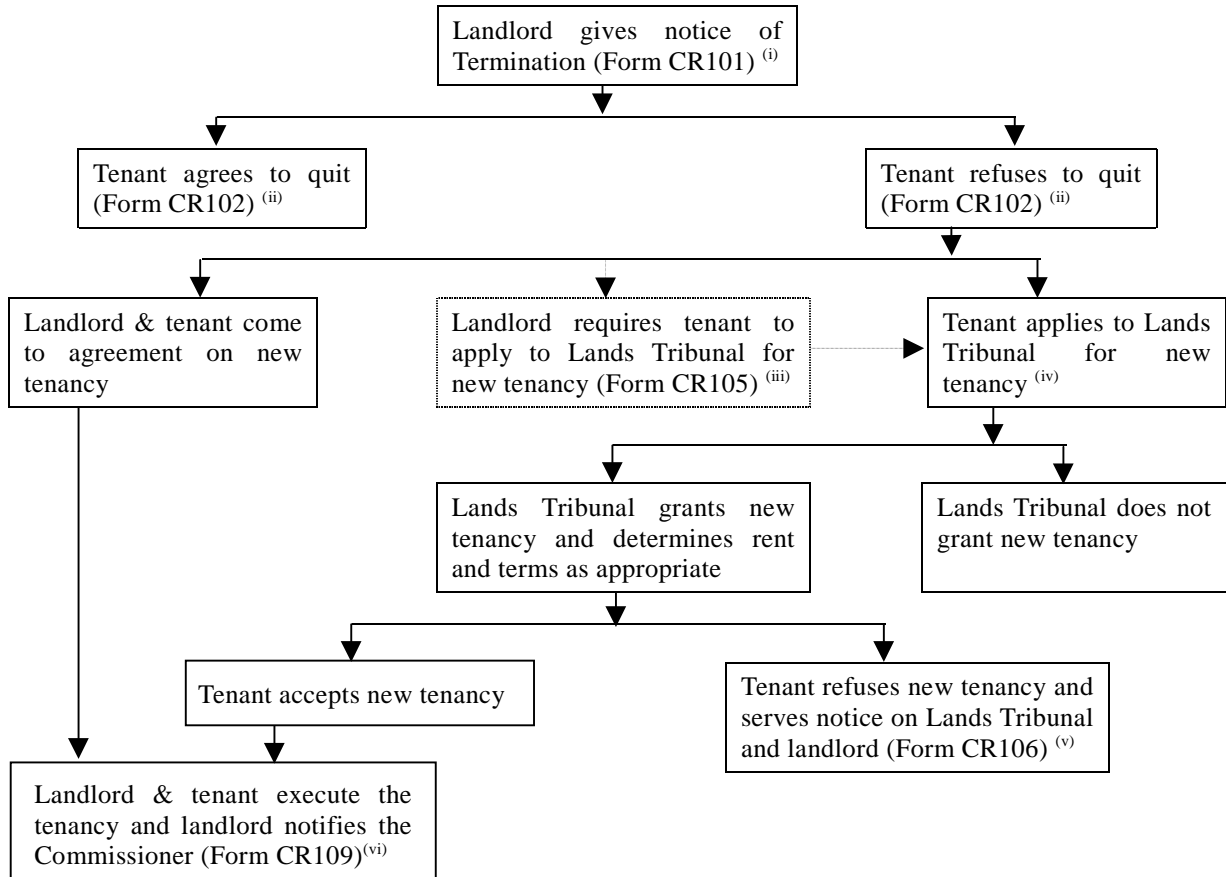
Landlord gives notice of Termination (Form CR101) $^{(i)}$

Tenant agrees to quit (Form CR102) $^{(ii)}$

Tenant refuses to quit (Form CR102) $^{(ii)}$

Landlord & tenant come to agreement on new tenancy

Landlord requires tenant to apply to Lands Tribunal for new tenancy (Form CR105) $^{(iii)}$

Tenant applies to Lands Tribunal for new tenancy $^{(iv)}$

Lands Tribunal grants new tenancy and determines rent and terms as appropriate

Lands Tribunal does not grant new tenancy

Tenant accepts new tenancy

Tenant refuses new tenancy and serves notice on Lands Tribunal and landlord (Form CR106) $^{(v)}$

Landlord & tenant execute the tenancy and landlord notifies the Commissioner (Form CR109)$^{(vi)}$